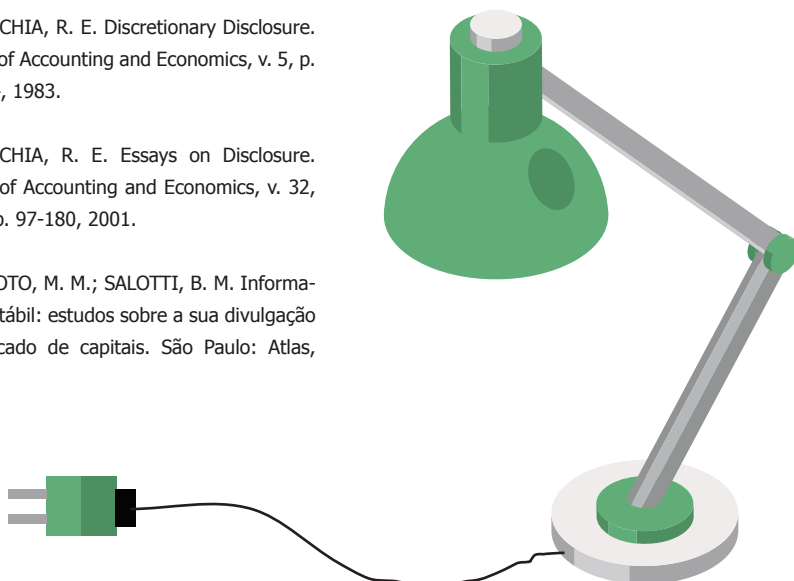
CHIA, R. E. Discretionary Disclosure. of Accounting and Economics, v. 5, p. , 1983.

CHIA, R. E. Essays on Disclosure. of Accounting and Economics, v. 32, p. 97-180, 2001.

OTO, M. M.; SALOTTI, B. M. Informatábil: estudos sobre a sua divulgação cado de capitais. São Paulo: Atlas,